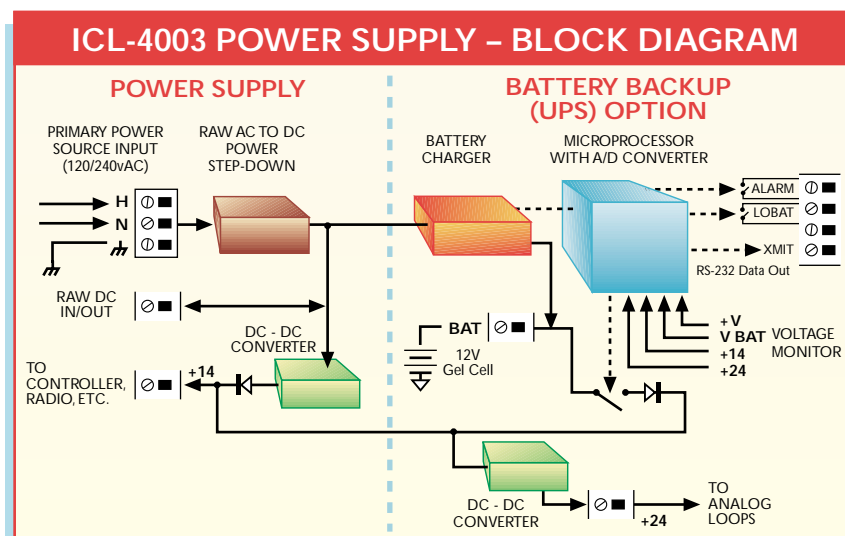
ICL-4003 POWER SUPPLY – BLOCK DIAGRAM

POWER SUPPLY

PRIMARY POWER SOURCE INPUT (120/240vAC)

RAW AC TO DC POWER STEP-DOWN

H
N

RAW DC IN/OUT

DC - DC CONVERTER

TO CONTROLLER, RADIO, ETC.

+14

BATTERY BACKUP (UPS) OPTION

BATTERY CHARGER

MICROPROCESSOR WITH A/D CONVERTER

ALARM
LOBAT
XMIT

RS-232 Data Out

BAT

12V Gel Cell

+V
V BAT
+14
+24

VOLTAGE MONITOR

DC - DC CONVERTER

+24

TO ANALOG LOOPS